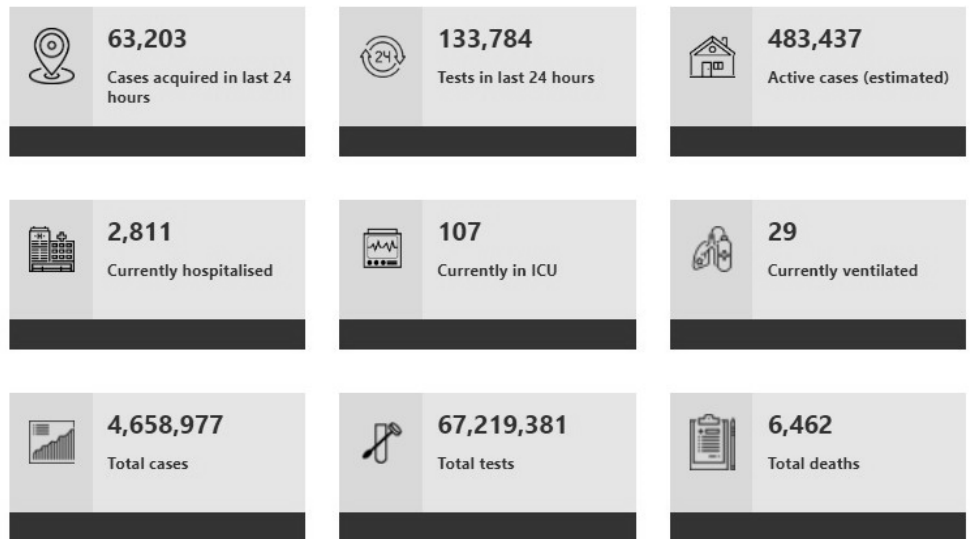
63,203
Cases acquired in last 24 hours

24

133,784
Tests in last 24 hours

483,437
Active cases (estimated)

2,811
Currently hospitalised

107
Currently in ICU

29
Currently ventilated

4,658,977
Total cases

67,219,381
Total tests

6,462
Total deaths